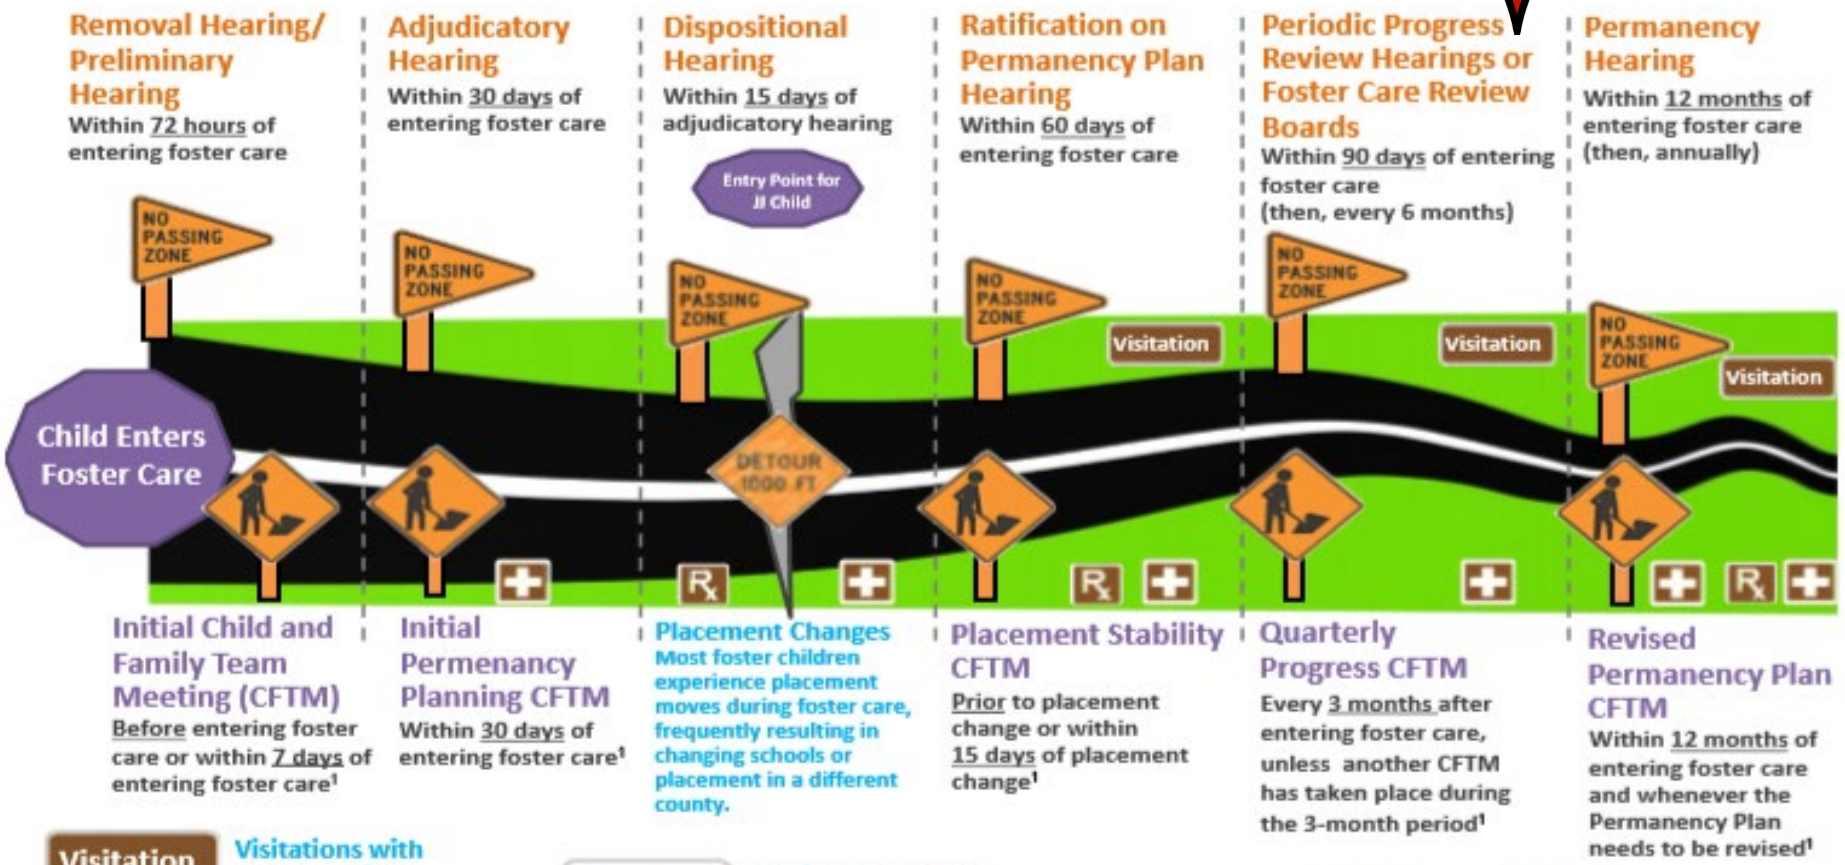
Removal Hearing/ Preliminary Hearing
Within 72 hours of entering foster care

Adjudicatory Hearing
Within 30 days of entering foster care

Dispositional Hearing
Within 15 days of adjudicatory hearing

Entry Point for JJ Child

Ratification on Permanency Plan Hearing
Within 60 days of entering foster care

Periodic Progress Review Hearings or Foster Care Review Boards
Within 90 days of entering foster care (then, every 6 months)

Permanency Hearing
Within 12 months of entering foster care (then, annually)

NO PASSING ZONE

NO PASSING ZONE

NO PASSING ZONE

NO PASSING ZONE

NO PASSING ZONE

NO PASSING ZONE

Visitation

Visitation

Visitation

Child Enters Foster Care

DETOUR 1000 FT

Initial Child and Family Team Meeting (CFTM)
Before entering foster care or within 7 days of entering foster care¹

Initial Permanency Planning CFTM
Within 30 days of entering foster care¹

Placement Changes
Most foster children experience placement moves during foster care, frequently resulting in changing schools or placement in a different county.

Placement Stability CFTM
Prior to placement change or within 15 days of placement change¹

Quarterly Progress CFTM
Every 3 months after entering foster care, unless another CFTM has taken place during the 3-month period¹

Revised Permanency Plan CFTM
Within 12 months of entering foster care and whenever the Permanency Plan needs to be revised¹

Visitation

Visitations with